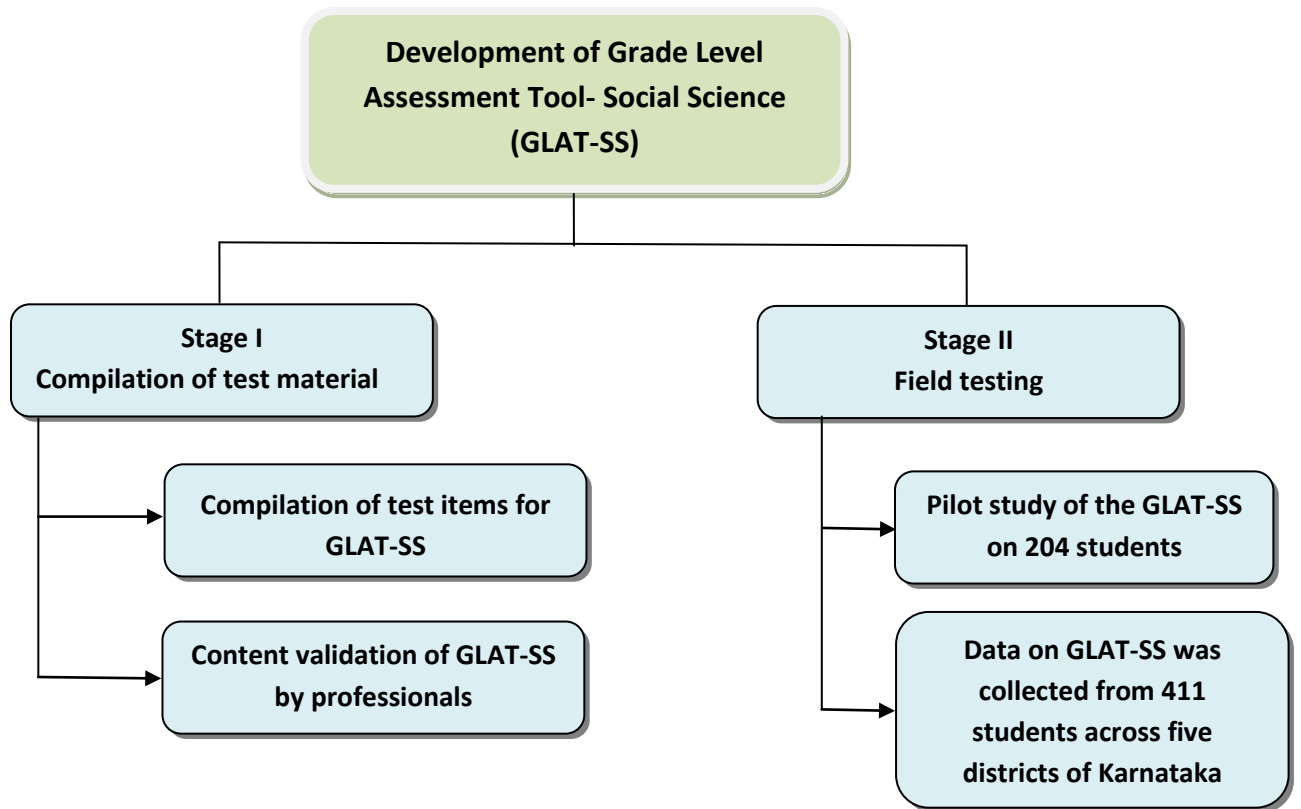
Development of Grade Level Assessment Tool- Social Science (GLAT-SS)

Stage I
Compilation of test material

Compilation of test items for GLAT-SS

Content validation of GLAT-SS by professionals

Stage II
Field testing

Pilot study of the GLAT-SS on 204 students

Data on GLAT-SS was collected from 411 students across five districts of Karnataka